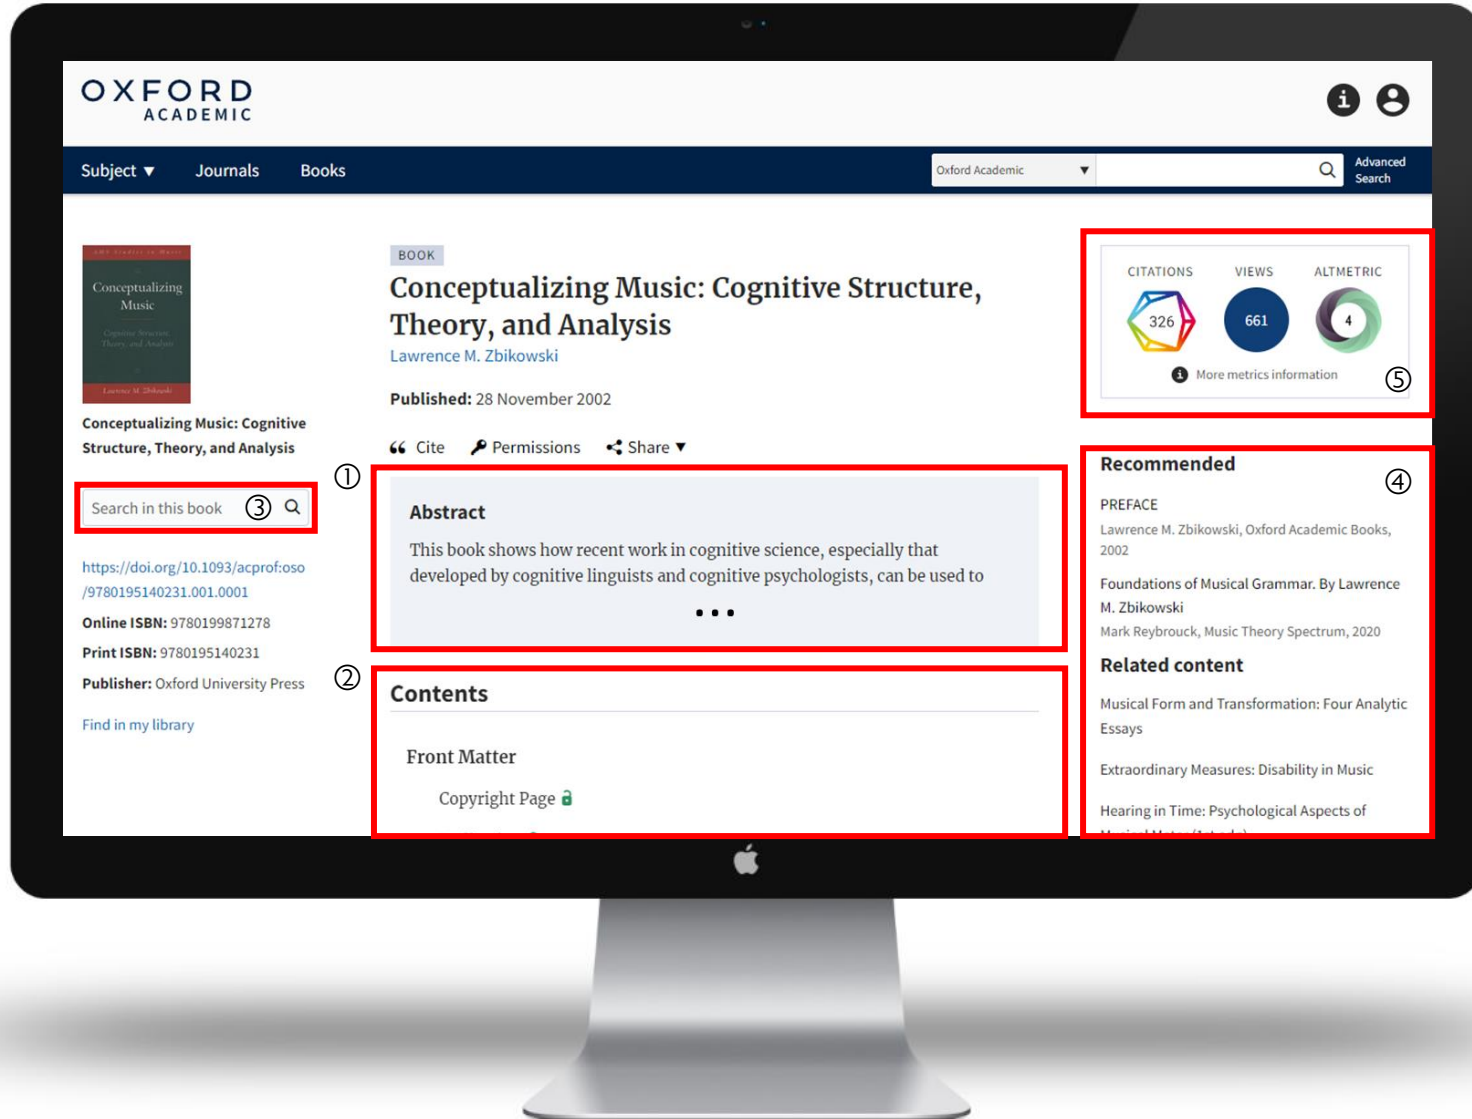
OXFORD
ACADEMIC

Subject ▼ Journals Books

Oxford Academic ▼

Advanced Search

Conceptualizing Music

Lawrence M. Zbikowski

Conceptualizing Music: Cognitive Structure, Theory, and Analysis

Search in this book ③

https://doi.org/10.1093/acprof:oso/9780195140231.001.0001

Online ISBN: 9780199871278

Print ISBN: 9780195140231

Publisher: Oxford University Press

Find in my library

BOOK

Conceptualizing Music: Cognitive Structure, Theory, and Analysis

Lawrence M. Zbikowski

Published: 28 November 2002

Cite Permissions Share ▼

①

Abstract

This book shows how recent work in cognitive science, especially that developed by cognitive linguists and cognitive psychologists, can be used to

• • •

②

Contents

Front Matter

Copyright Page

CITATIONS VIEWS ALTMETRIC

326 661 4

More metrics information ⑤

Recommended ④

PREFACE

Lawrence M. Zbikowski, Oxford Academic Books, 2002

Foundations of Musical Grammar. By Lawrence M. Zbikowski

Mark Reybrouck, Music Theory Spectrum, 2020

Related content

Musical Form and Transformation: Four Analytic Essays

Extraordinary Measures: Disability in Music

Hearing in Time: Psychological Aspects of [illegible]